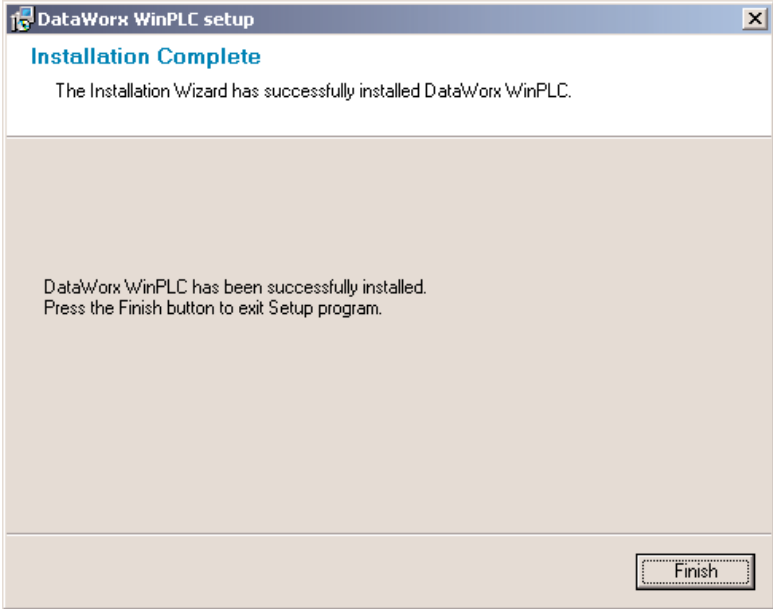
DataWorx WinPLC setup

Installation Complete

The Installation Wizard has successfully installed DataWorx WinPLC.

DataWorx WinPLC has been successfully installed.
Press the Finish button to exit Setup program.

Finish